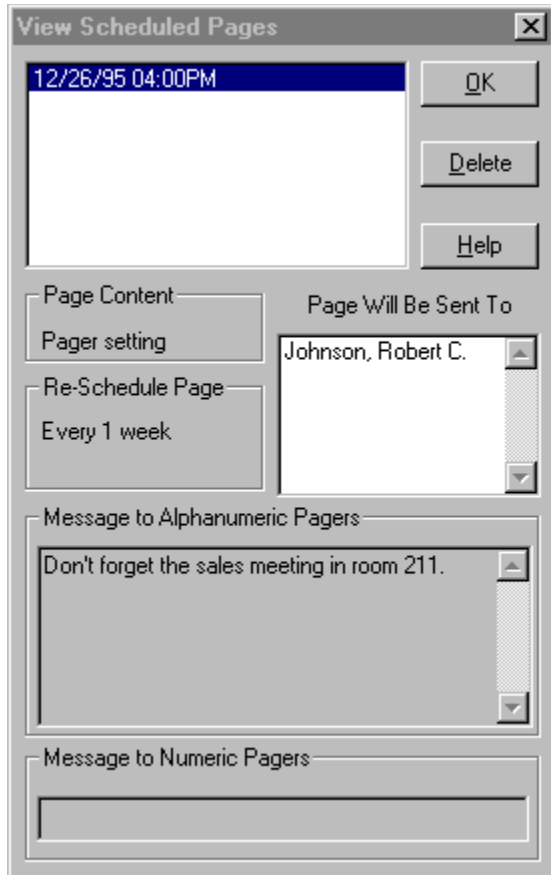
View Scheduled Pages

12/26/95 04:00PM

OK

Delete

Help

Page Content

Pager setting

Re-Schedule Page

Every 1 week

Page Will Be Sent To

Johnson, Robert C.

Message to Alphanumeric Pagers

Don't forget the sales meeting in room 211.

Message to Numeric Pagers